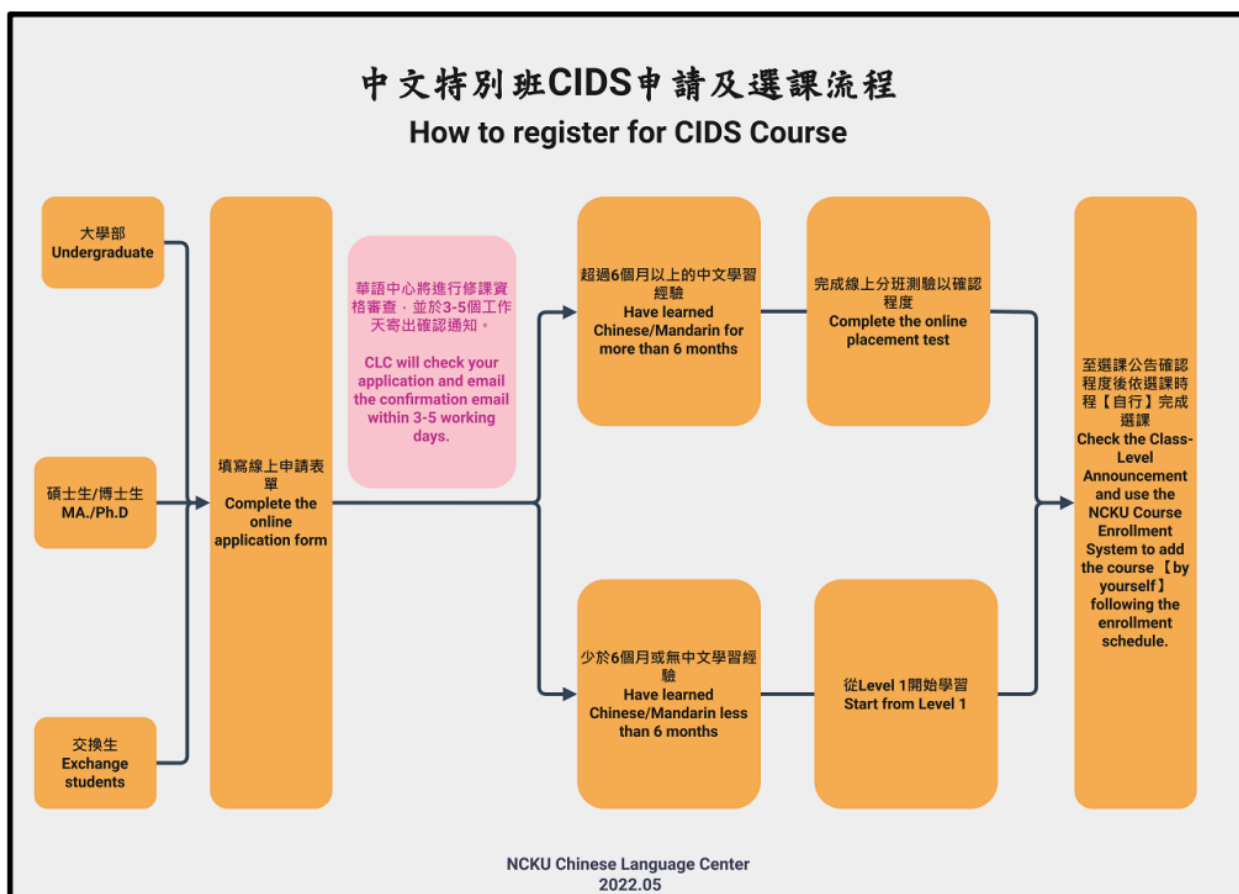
中文特別班CIDS申請及選課流程
How to register for CIDS Course

大學部
Undergraduate

碩士生/博士生
MA./Ph.D

交換生
Exchange students

填寫線上申請表單
Complete the online application form

華語中心將進行修課資格審查，並於3-5個工作天寄出確認通知。

CLC will check your application and email the confirmation email within 3-5 working days.

超過6個月以上的中文學習經驗
Have learned Chinese/Mandarin for more than 6 months

完成線上分班測驗以確認程度
Complete the online placement test

少於6個月或無中文學習經驗
Have learned Chinese/Mandarin less than 6 months

從Level 1開始學習
Start from Level 1

至選課公告確認程度後依選課時程【自行】完成選課
Check the Class-Level Announcement and use the NCKU Course Enrollment System to add the course 【by yourself】 following the enrollment schedule.

NCKU Chinese Language Center
2022.05